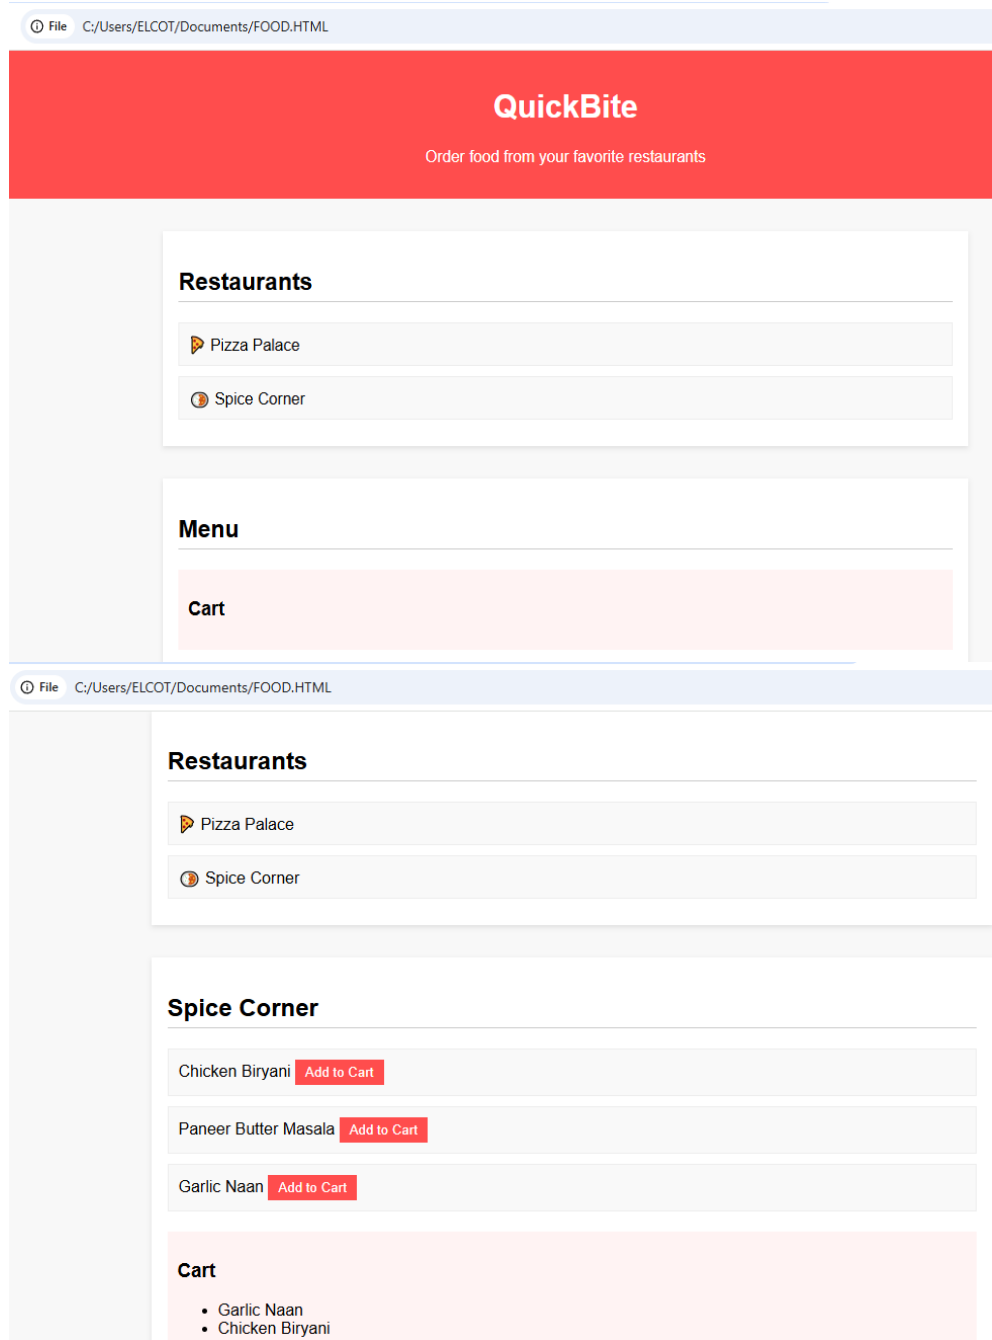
File C:/Users/ELCOT/Documents/FOOD.HTML

QuickBite

Order food from your favorite restaurants

Restaurants

🍕 Pizza Palace

🍛 Spice Corner

Menu

Cart

File C:/Users/ELCOT/Documents/FOOD.HTML

Restaurants

🍕 Pizza Palace

🍛 Spice Corner

Spice Corner

Chicken Biryani Add to Cart

Paneer Butter Masala Add to Cart

Garlic Naan Add to Cart

Cart

- Garlic Naan
- Chicken Biryani